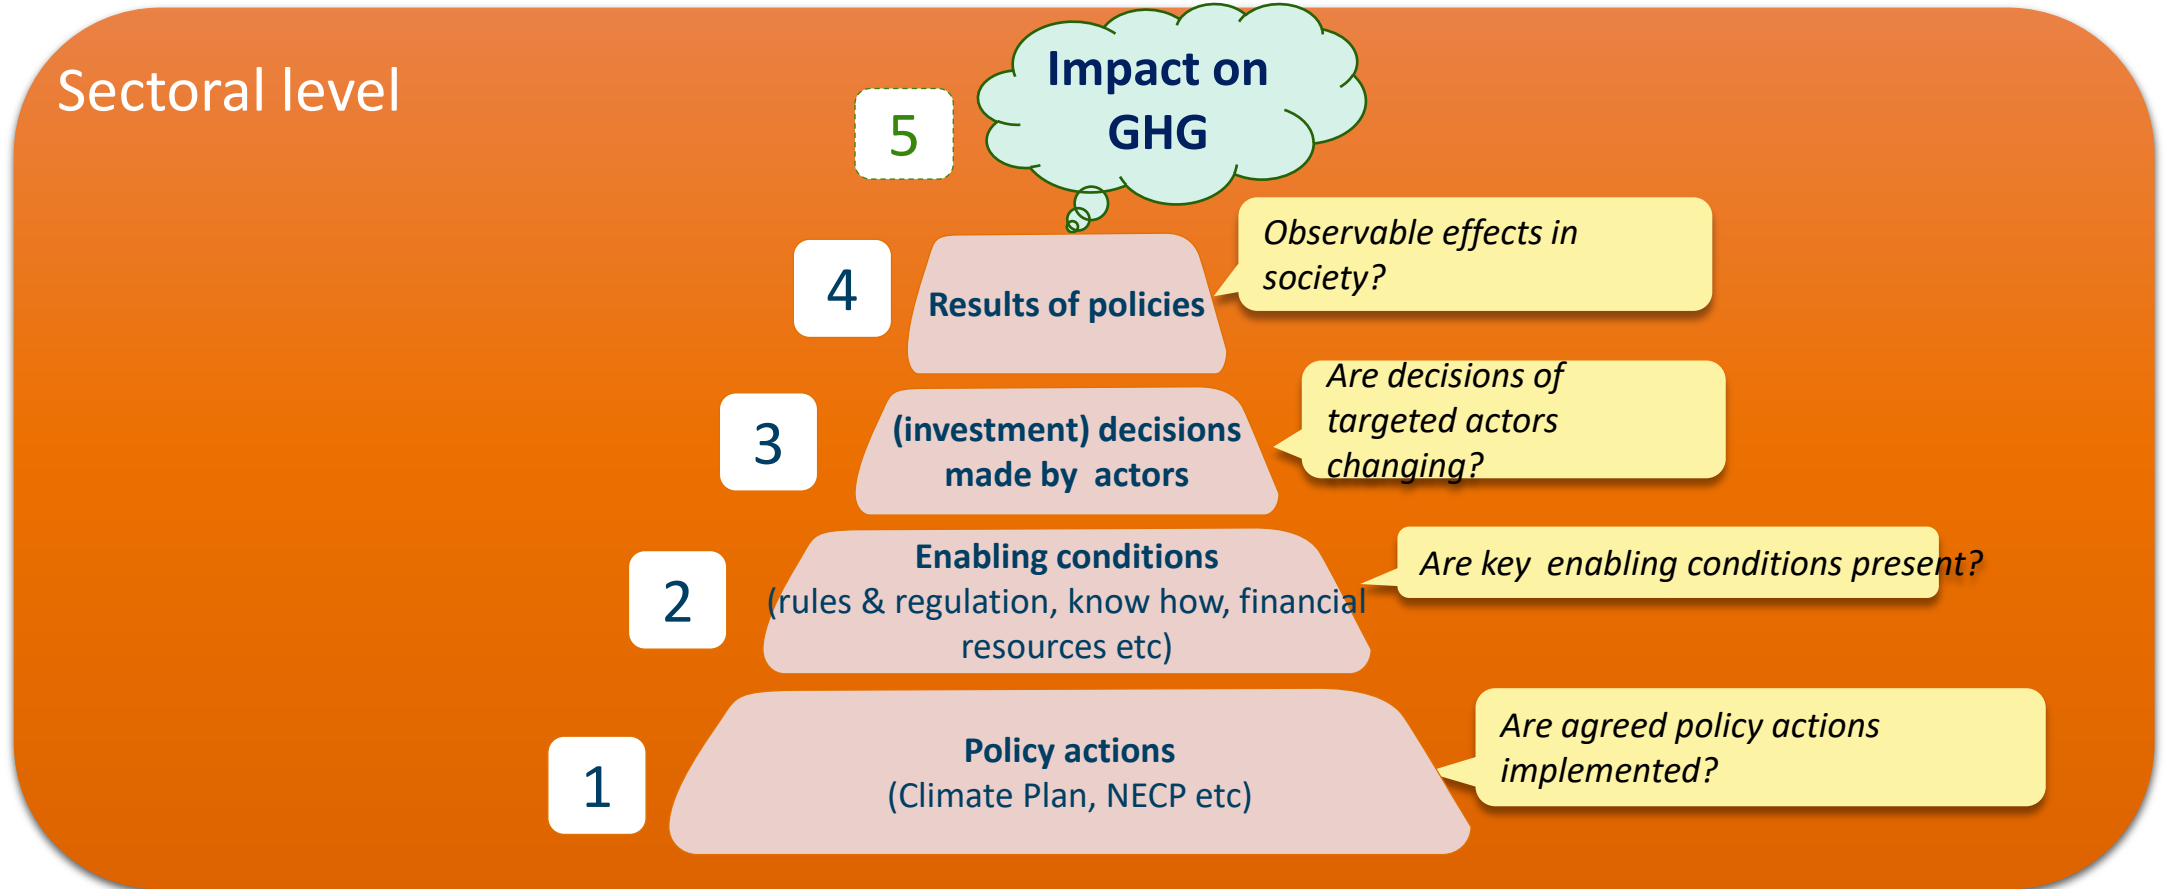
Sectoral level

5

Impact on GHG

4

Results of policies

Observable effects in society?

3

(investment) decisions made by actors

Are decisions of targeted actors changing?

2

Enabling conditions
(rules & regulation, know how, financial resources etc)

Are key enabling conditions present?

1

Policy actions
(Climate Plan, NECP etc)

Are agreed policy actions implemented?